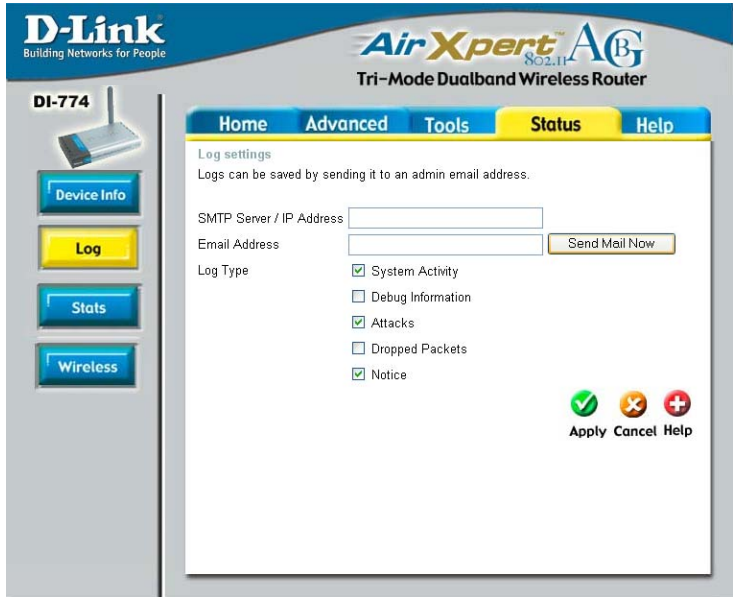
D-Link
Building Networks for People

AirXpert 802.11 AG
Tri-Mode Dualband Wireless Router

DI-774

Home Advanced Tools Status Help

Device Info
Log
Stats
Wireless

Log settings
Logs can be saved by sending it to an admin email address.

SMTP Server / IP Address
Email Address
Send Mail Now
Log Type
System Activity
Debug Information
Attacks
Dropped Packets
Notice

Apply Cancel Help